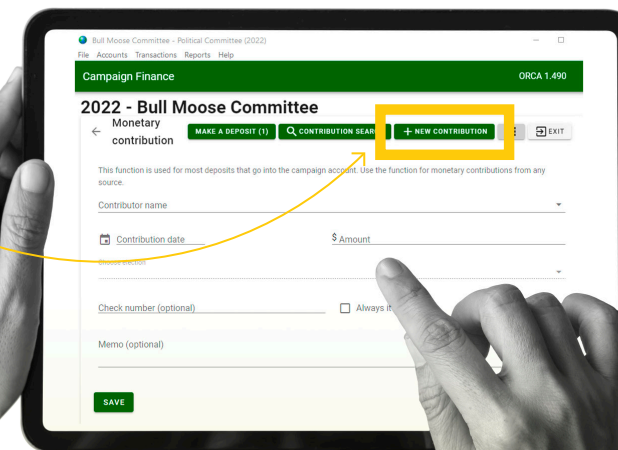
Bull Moose Committee - Political Committee (2022)
File Accounts Transactions Reports Help

Campaign Finance

ORCA 1.490

2022 - Bull Moose Committee

Monetary contribution

MAKE A DEPOSIT (1)

CONTRIBUTION SEAR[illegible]

+ NEW CONTRIBUTION

EXIT

This function is used for most deposits that go into the campaign account. Use the function for monetary contributions from any source.

Contributor name

Contribution date

$ Amount

Choose election

Check number (optional)

Always it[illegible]

Memo (optional)

SAVE